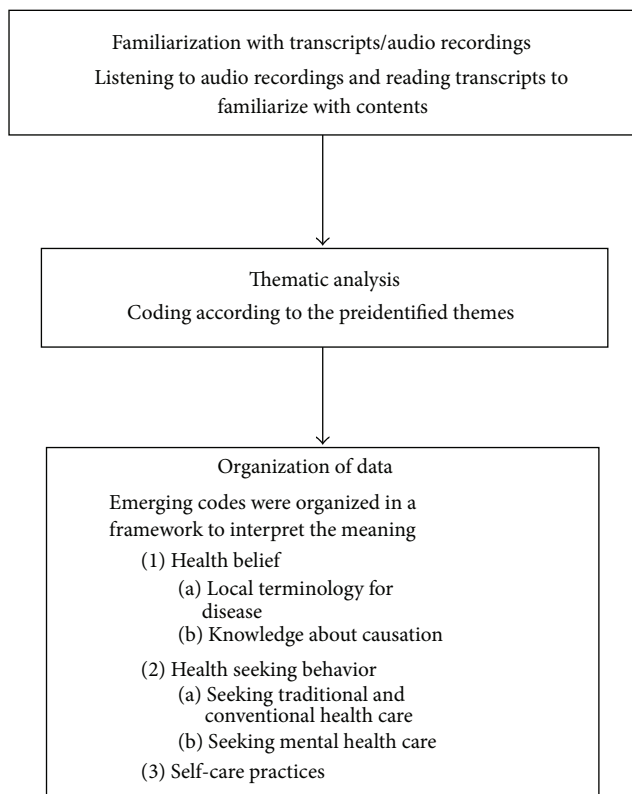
Familiarization with transcripts/audio recordings
Listening to audio recordings and reading transcripts to familiarize with contents

Thematic analysis
Coding according to the preidentified themes

Organization of data
Emerging codes were organized in a framework to interpret the meaning
(1) Health belief
(a) Local terminology for disease
(b) Knowledge about causation
(2) Health seeking behavior
(a) Seeking traditional and conventional health care
(b) Seeking mental health care
(3) Self-care practices